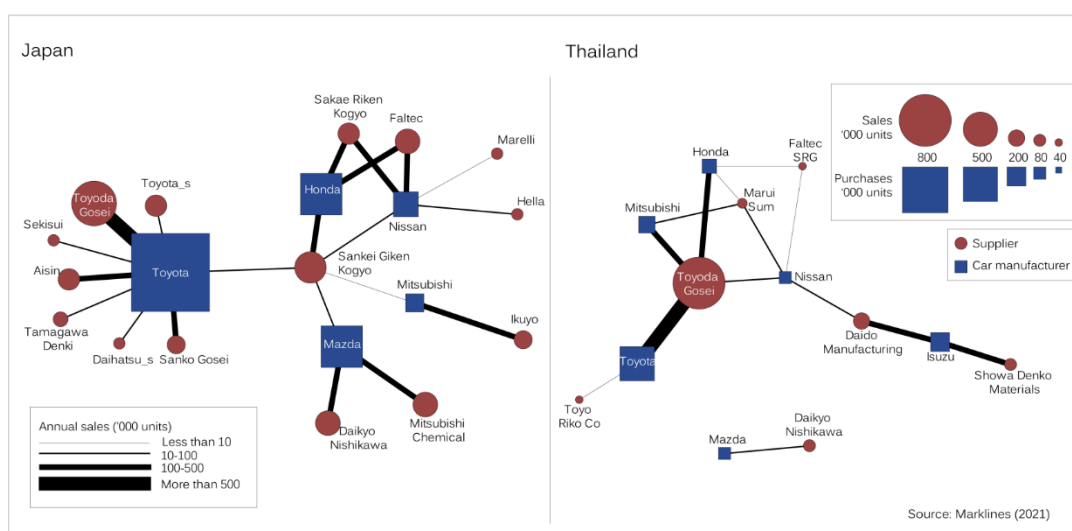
Japan

Sakae Riken Kogyo
Faltec
Marelli
Honda
Nissan
Hella
Toyoda Gosei
Toyota_s
Sekisui
Aisin
Toyota
Sankei Giken Kogyo
Mitsubishi
Ikuyo
Tamagawa Denki
Daihatsu_s
Sanko Gosei
Mazda
Daikyo Nishikawa
Mitsubishi Chemical

Annual sales ('000 units)
Less than 10
10-100
100-500
More than 500

Thailand

Honda
Faltec SRG
Mitsubishi
Marui Sum
Toyoda Gosei
Nissan
Daido Manufacturing
Isuzu
Toyota
Showa Denko Materials
Toyo Riko Co
Daikyo Nishikawa
Mazda

Sales '000 units
800
500
200
80
40
Purchases '000 units

Supplier
Car manufacturer

Source: Marklines (2021)